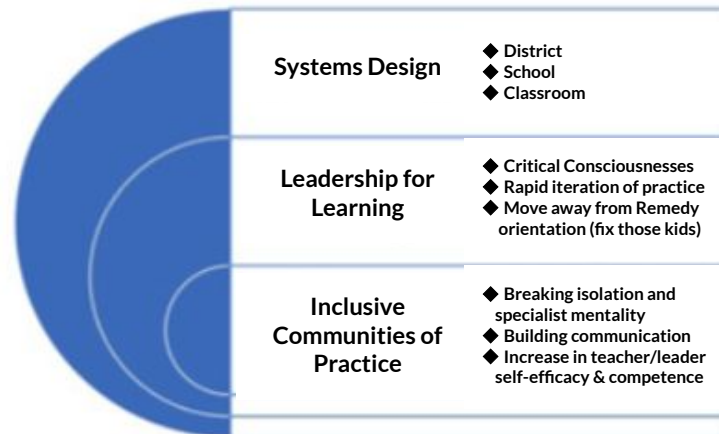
Systems Design

◆ District
◆ School
◆ Classroom

Leadership for Learning

◆ Critical Consciousnesses
◆ Rapid iteration of practice
◆ Move away from Remedy orientation (fix those kids)

Inclusive Communities of Practice

◆ Breaking isolation and specialist mentality
◆ Building communication
◆ Increase in teacher/leader self-efficacy & competence